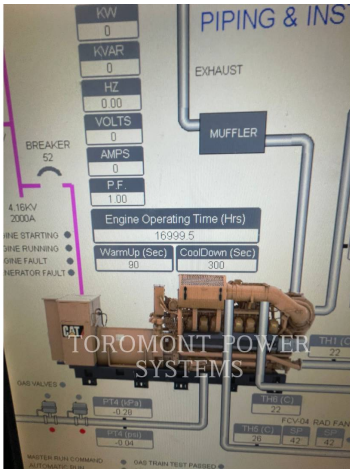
KW
0
KVAR
0
HZ
0.00
VOLTS
0
AMPS
0
P.F.
1.00

PIPING & INS

EXHAUST

MUFFLER

BREAKER
52

4.16KV
2000A

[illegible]INE STARTING
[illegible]INE RUNNING
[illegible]INE FAULT
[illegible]NERATOR FAULT

Engine Operating Time (Hrs)
16999.5
WarmUp (Sec)
90
CoolDown (Sec)
300

CAT

TOROMONT POWER
SYSTEMS

TH1 (C)
22

GAS VALVES

PT4 (kPa)
-0.28
PT4 (psi)
-0.04

THB (C)
22
THS (C)
26
FCV-04
42
RAD FAN
42

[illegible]
GAS TRAIN TEST PASSED